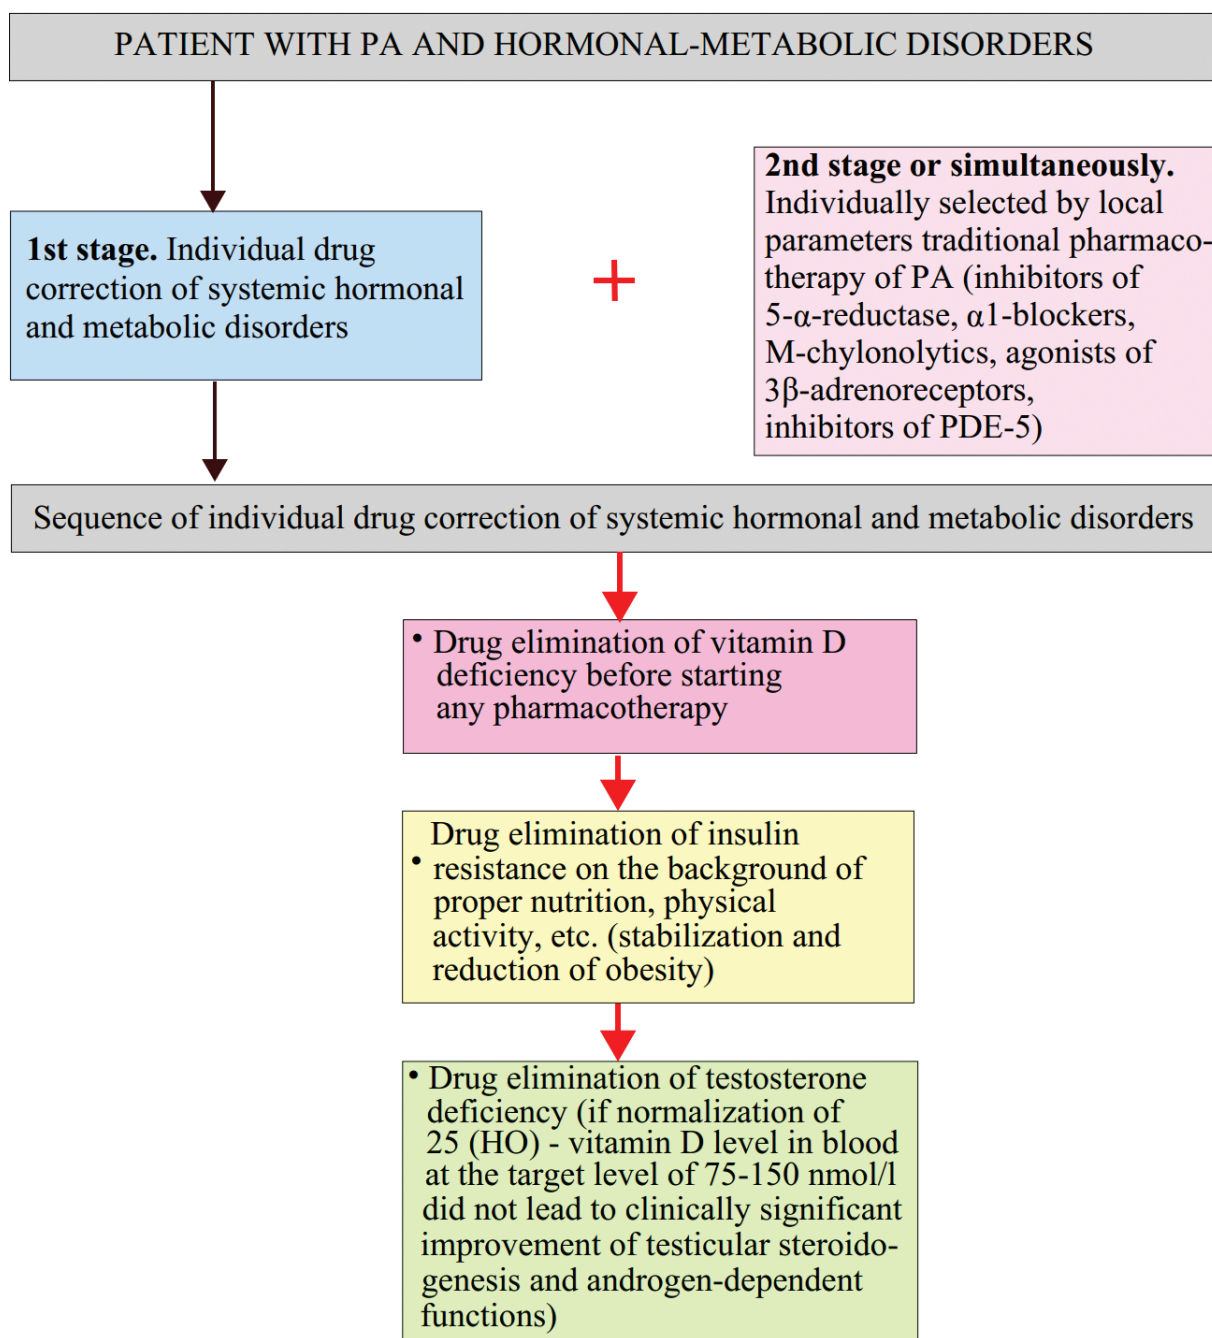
PATIENT WITH PA AND HORMONAL-METABOLIC DISORDERS

1st stage. Individual drug correction of systemic hormonal and metabolic disorders

+

2nd stage or simultaneously. Individually selected by local parameters traditional pharmacotherapy of PA (inhibitors of 5-α-reductase, α1-blockers, M-chylonolytics, agonists of 3β-adrenoreceptors, inhibitors of PDE-5)

Sequence of individual drug correction of systemic hormonal and metabolic disorders

• Drug elimination of vitamin D deficiency before starting any pharmacotherapy

• Drug elimination of insulin resistance on the background of proper nutrition, physical activity, etc. (stabilization and reduction of obesity)

• Drug elimination of testosterone deficiency (if normalization of 25 (HO) - vitamin D level in blood at the target level of 75-150 nmol/l did not lead to clinically significant improvement of testicular steroidogenesis and androgen-dependent functions)